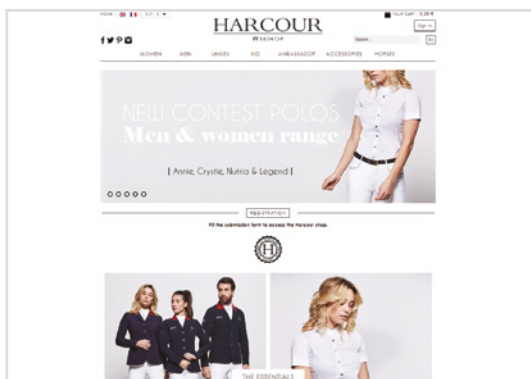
HOME | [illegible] | EUR €

HARCOUR

WEBSHOP

YOUR CART 0.00 €

Sign in

Search

Go

WOMEN MEN UNISEX KID AMBASSADOR ACCESSORIES HORSES

NEW CONTEST POLOS

Men & women range

| Annie, Crystie, Nutria & Legend |

REGISTRATION

Fill the submission form to access the Harcour shop.

H

THE ESSENTIALS